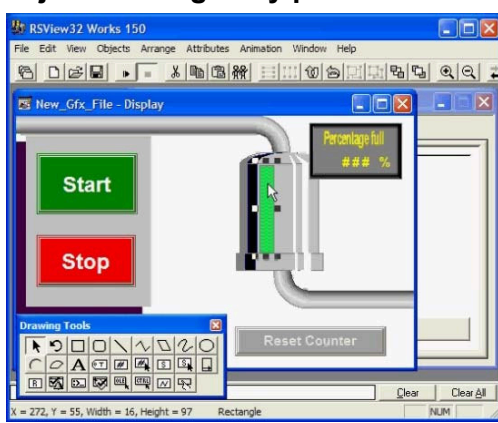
RSView32 Works 150

File Edit View Objects Arrange Attributes Animation Window Help

New_Gfx_File - Display

Percentage full
### %

Start

Stop

Drawing Tools

Reset Counter

Clear Clear All

X = 272, Y = 55, Width = 16, Height = 97 Rectangle

NUM